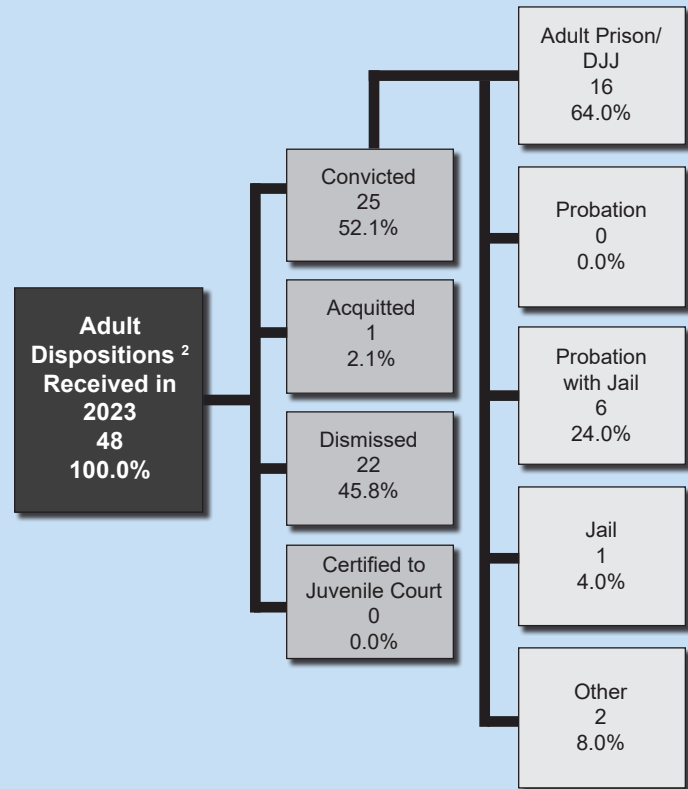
Adult Dispositions $^{2}$ Received in 2023
48
100.0%

Convicted
25
52.1%

Acquitted
1
2.1%

Dismissed
22
45.8%

Certified to Juvenile Court
0
0.0%

Adult Prison/ DJJ
16
64.0%

Probation
0
0.0%

Probation with Jail
6
24.0%

Jail
1
4.0%

Other
2
8.0%